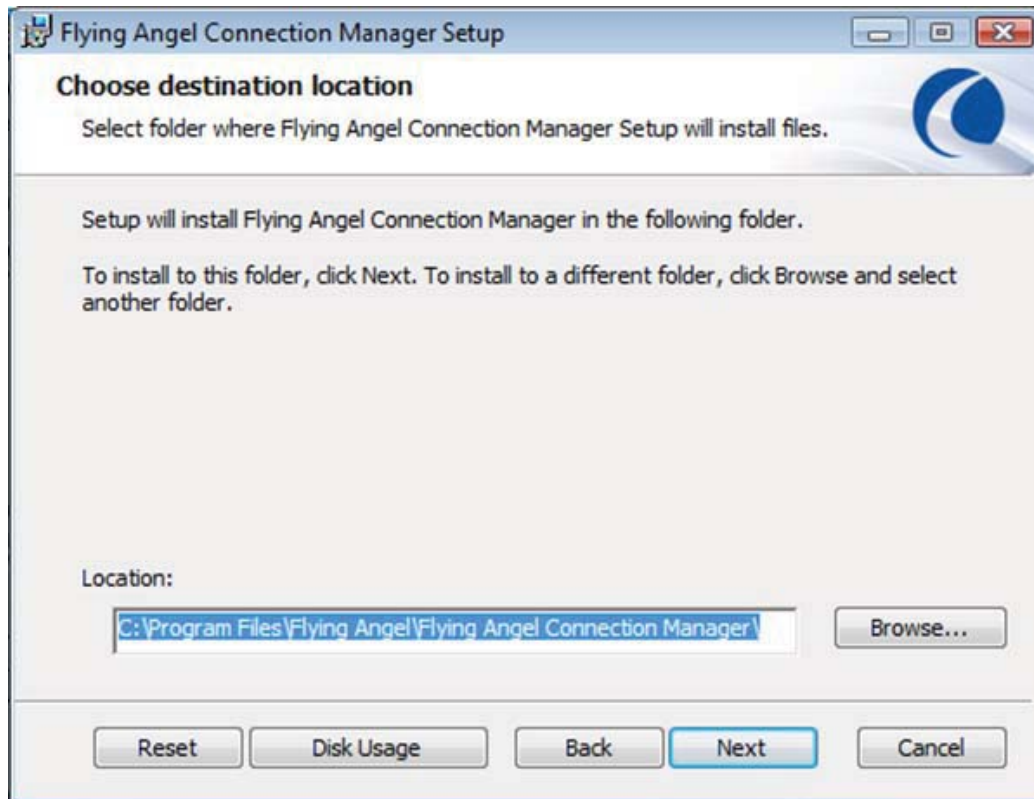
Flying Angel Connection Manager Setup

Choose destination location

Select folder where Flying Angel Connection Manager Setup will install files.

Setup will install Flying Angel Connection Manager in the following folder.

To install to this folder, click Next. To install to a different folder, click Browse and select another folder.

Location:

C:\Program Files\Flying Angel\Flying Angel Connection Manager\

Browse...

Reset

Disk Usage

Back

Next

Cancel